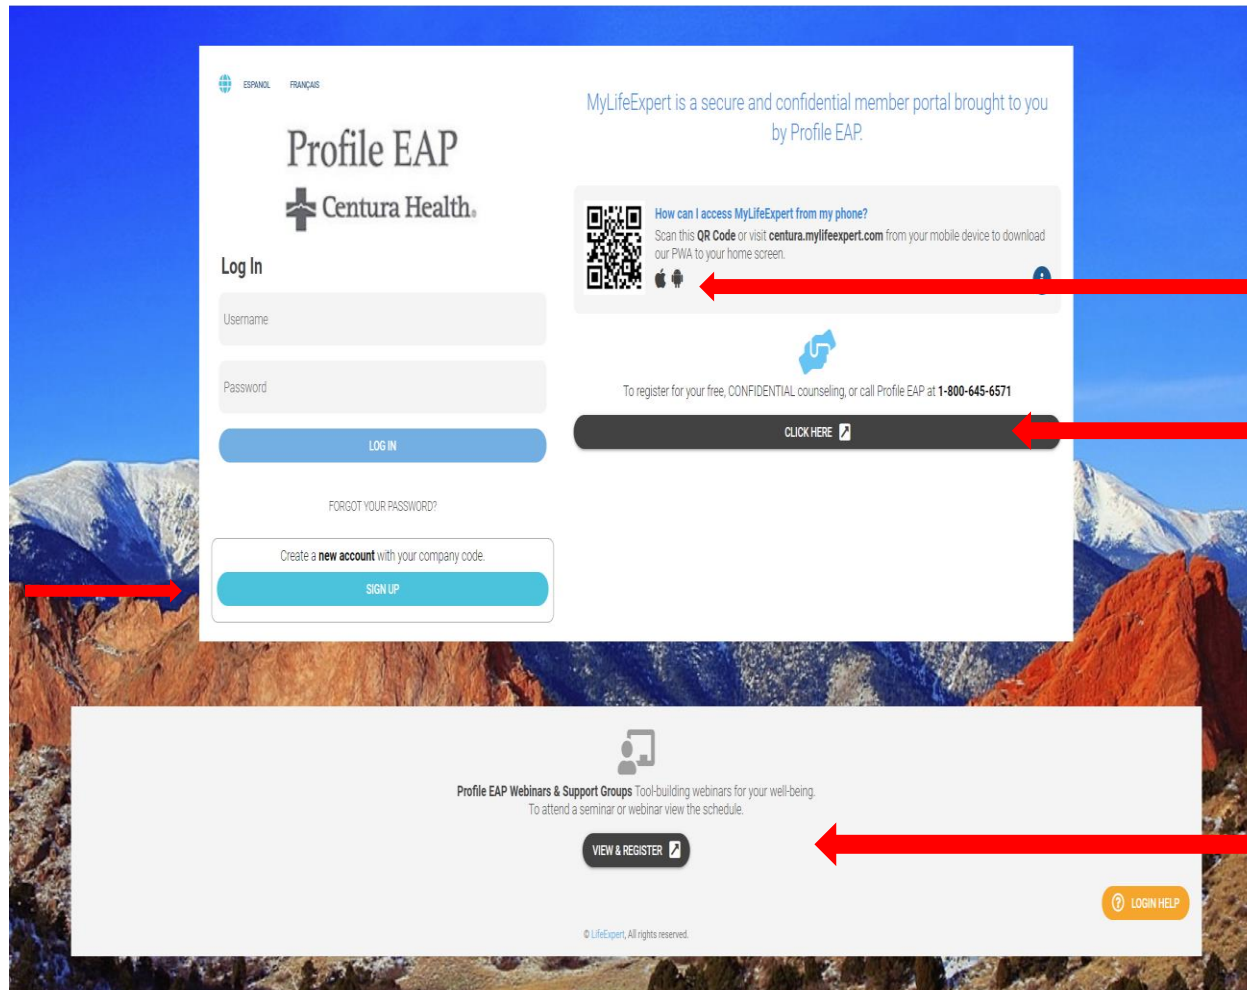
ESPAÑOL FRANÇAIS

Profile EAP

Centura Health.

Log In

Username

Password

LOG IN

FORGOT YOUR PASSWORD?

Create a **new account** with your company code.

SIGN UP

MyLifeExpert is a secure and confidential member portal brought to you by Profile EAP.

How can I access MyLifeExpert from my phone?
Scan this **QR Code** or visit **centura.mylifeexpert.com** from your mobile device to download our PWA to your home screen.

To register for your free, CONFIDENTIAL counseling, or call Profile EAP at **1-800-645-6571**

CLICK HERE

**Profile EAP Webinars & Support Groups** Tool-building webinars for your well-being.
To attend a seminar or webinar view the schedule.

VIEW & REGISTER

LOGIN HELP

© LifeExpert, All rights reserved.